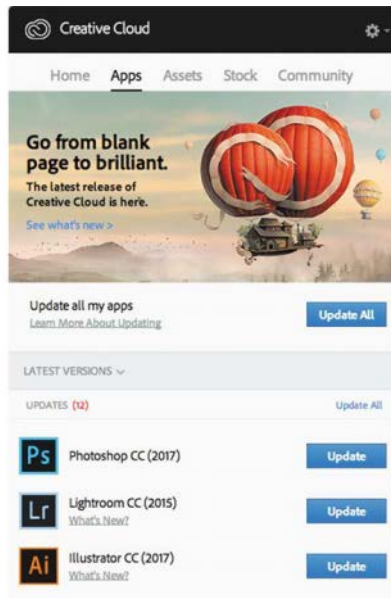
Creative Cloud

Home Apps Assets Stock Community

Go from blank page to brilliant.

The latest release of Creative Cloud is here.

See what's new >

Update all my apps

Learn More About Updating

Update All

LATEST VERSIONS

UPDATES (12)

Update All

Ps

Photoshop CC (2017)

Update

Lr

Lightroom CC (2015)

What's New?

Update

Ai

Illustrator CC (2017)

What's New?

Update